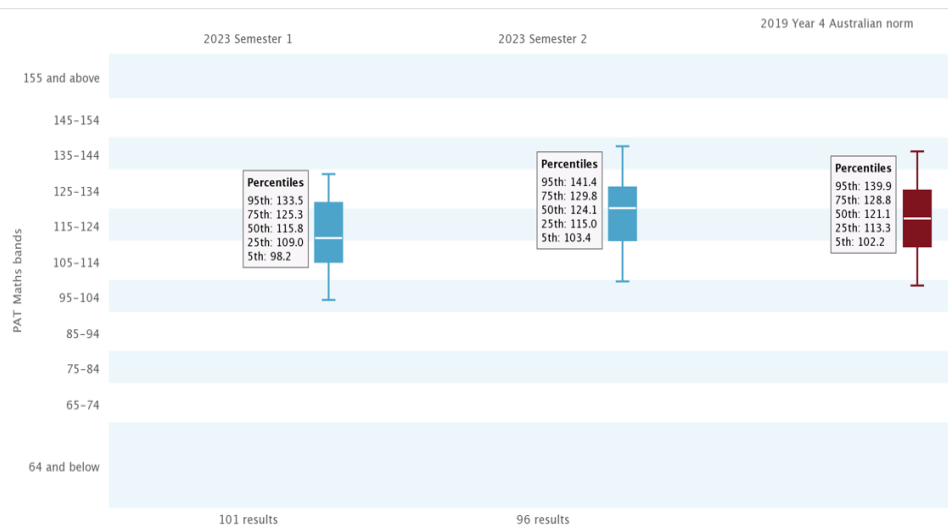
2023 Semester 1

2023 Semester 2

2019 Year 4 Australian norm

PAT Maths bands

155 and above
145-154
135-144
125-134
115-124
105-114
95-104
85-94
75-84
65-74
64 and below

Percentiles
95th: 133.5
75th: 125.3
50th: 115.8
25th: 109.0
5th: 98.2

Percentiles
95th: 141.4
75th: 129.8
50th: 124.1
25th: 115.0
5th: 103.4

Percentiles
95th: 139.9
75th: 128.8
50th: 121.1
25th: 113.3
5th: 102.2

101 results

96 results